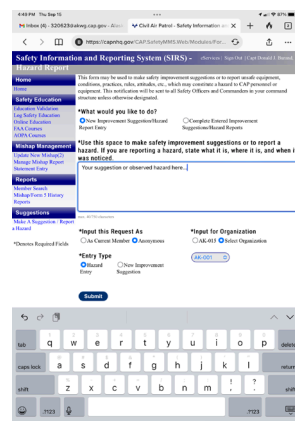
4:48 PM Thu Sep 15
Inbox (4) - 320623@alwey.cap.gov - Alw... ✕
Civil Air Patrol - Safety Information and ✕
https://capnhq.gov/CAP.SafetyMMS.Web/Modules/Pro...

Safety Information and Reporting System (SIRS) - Hazard Report
eServices | Sign Out | Capt Donald J. Bossard

Home
Home
Safety Education
Education Validation
Log Safety Education
Online Education
FAA Courses
AOPA Courses
Mishap Management
Update New Mishap(2)
Manage Mishap Report
Statement Entry
Reports
Member Search
Mishap/Form 5 History
Reports
Suggestions
Make A Suggestion / Report a Hazard

This form may be used to make safety improvement suggestions or to report unsafe equipment, conditions, practices, rules, attitudes, etc., which may constitute a hazard to CAP personnel or equipment. This notification will be sent to all Safety Officers and Commanders in your command structure unless otherwise designated.

*What would you like to do?
New Improvement Suggestion/Hazard Report Entry
Complete Entered Improvement Suggestions/Hazard Reports

*Use this space to make safety improvement suggestions or to report a hazard. If you are reporting a hazard, state what it is, where it is, and when it was noticed.

Your suggestion or observed hazard here...

*Input this Request As
As Current Member
Anonymous

*Input for Organization
AK-003
Select Organization
AK-001

*Entry Type
Hazard Entry
New Improvement Suggestion

*Denotes Required Fields

Submit

q w e r t y u i o p
a s d f g h j k l
z x c v b n m
tab
caps lock
shift
return
delete
.?123
.?123